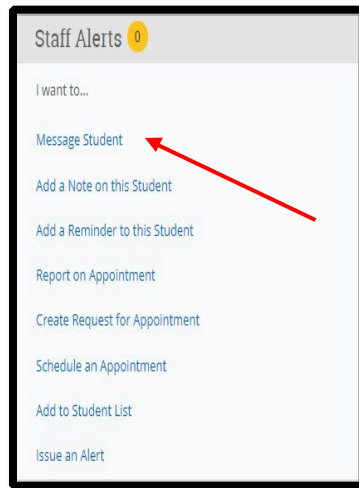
Staff Alerts 0

I want to...

Message Student

Add a Note on this Student

Add a Reminder to this Student

Report on Appointment

Create Request for Appointment

Schedule an Appointment

Add to Student List

Issue an Alert